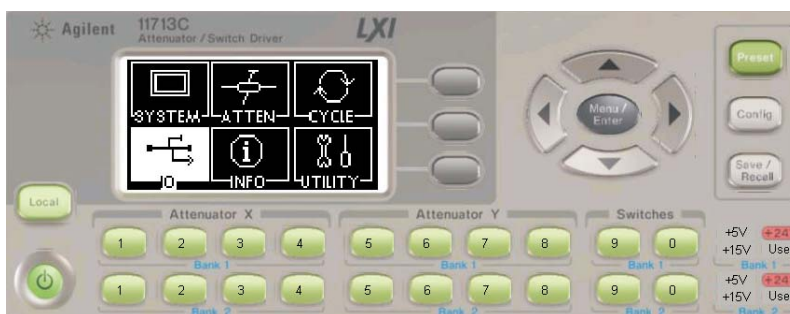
Agilent 11713C
Attenuator / Switch Driver

LXI

SYSTEM ATTEN CYCLE
IO INFO UTILITY

Menu / Enter

Preset
Config
Save / Recall

Local

Attenuator X
1 2 3 4
Bank 1
1 2 3 4
Bank 2

Attenuator Y
5 6 7 8
Bank 1
5 6 7 8
Bank 2

Switches
9 0
Bank 1
9 0
Bank 2

+5V +24
+15V Use
Bank 1
+5V +24
+15V Use
Bank 2